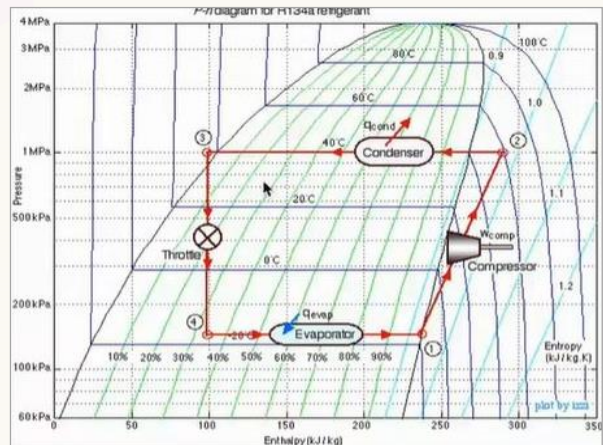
P-h diagram for R134a refrigerant

4MPa
3MPa
2MPa
1MPa
500kPa
200kPa
100kPa
60kPa

Pressure

80°C
60°C
40°C
20°C
0°C
-20°C
100°C

0.9
1.0
1.1
1.2

$q_{cond}$
Condenser

③
②
④
①

Throttle

$w_{comp}$
Compressor

$q_{evap}$
Evaporator

10%
20%
30%
40%
50%
60%
70%
80%
90%

Entropy
(kJ/kg.K)

0
50
100
150
200
250
300
350

Enthalpy (kJ/kg)

plot by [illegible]